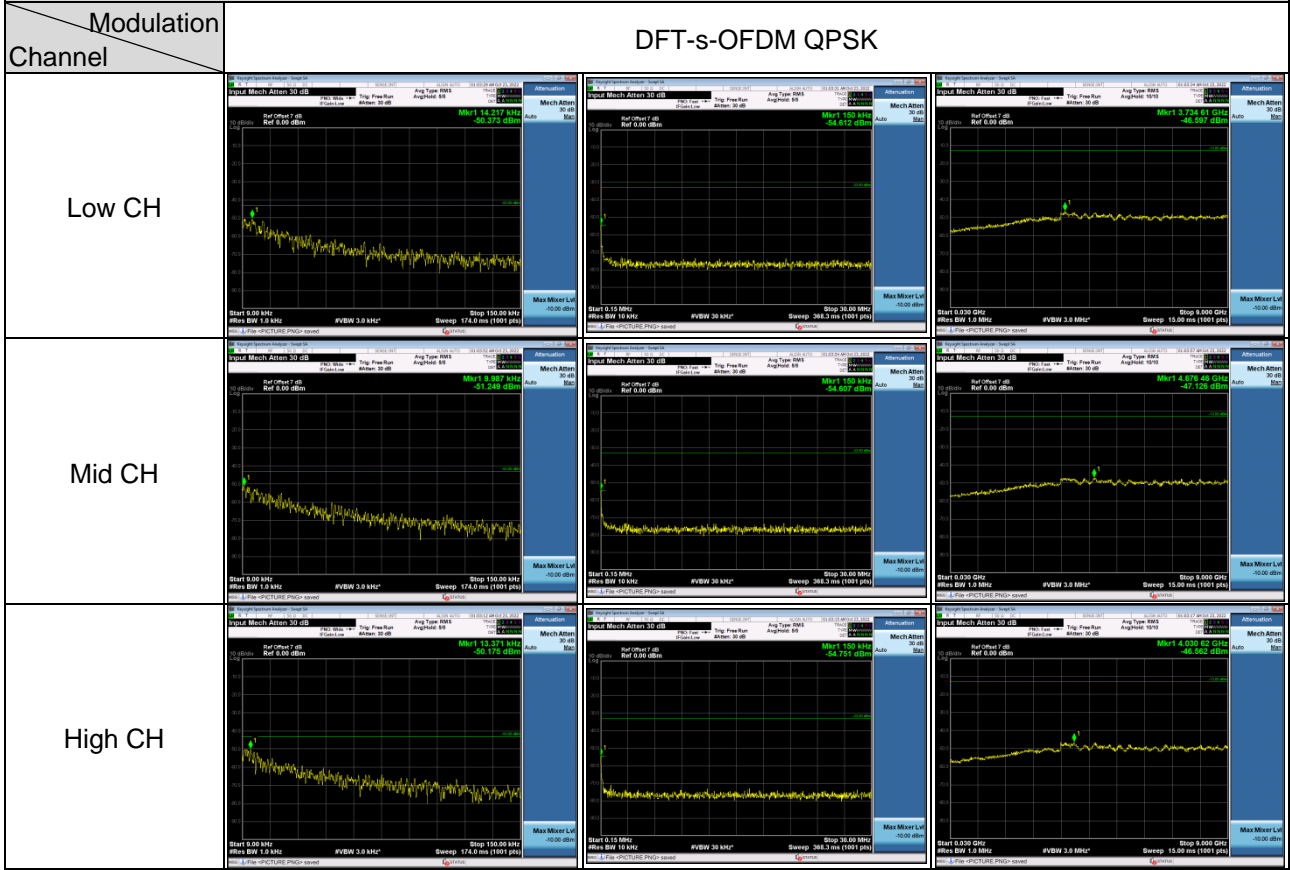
| Modulation / Channel | DFT-s-OFDM QPSK | | |
|---|---|---|---|
| Low CH | Input Mech Atten 30 dB; Trig: Free Run; Avg Type: RMS; Avg\|Hold: 5/5; Ref Offset 7 dB; Ref 0.00 dBm; Mkr1 14.217 kHz -50.373 dBm; Start 0.00 kHz; #Res BW 1.0 kHz; #VBW 3.0 kHz*; Stop 150.00 kHz; Sweep 174.0 ms (1001 pts); Attenuation; Mech Atten 30 dB; Auto; Man; Max Mixer Lvl -10.00 dBm; File <PICTURE.PNG> saved | Input Mech Atten 30 dB; Trig: Free Run; Avg Type: RMS; Avg\|Hold: 5/5; Ref Offset 7 dB; Ref 0.00 dBm; Mkr1 150 kHz -54.612 dBm; Start 0.15 MHz; #Res BW 10 kHz; #VBW 30 kHz*; Stop 30.00 MHz; Sweep 368.3 ms (1001 pts); Attenuation; Mech Atten 30 dB; Auto; Man; Max Mixer Lvl -10.00 dBm; File <PICTURE.PNG> saved | Input Mech Atten 30 dB; Avg Type: RMS; Avg\|Hold: 10/10; Ref Offset 7 dB; Ref 0.00 dBm; Mkr1 3.734 61 GHz -46.597 dBm; Start 0.030 GHz; #Res BW 1.0 MHz; #VBW 3.0 MHz*; Stop 9.000 GHz; Sweep 15.00 ms (1001 pts); Attenuation; Mech Atten 30 dB; Auto; Man; Max Mixer Lvl -10.00 dBm; File <PICTURE.PNG> saved |
| Mid CH | Input Mech Atten 30 dB; Trig: Free Run; Avg Type: RMS; Avg\|Hold: 5/5; Ref Offset 7 dB; Ref 0.00 dBm; Mkr1 9.987 kHz -51.249 dBm; Start 0.00 kHz; #Res BW 1.0 kHz; #VBW 3.0 kHz*; Stop 150.00 kHz; Sweep 174.0 ms (1001 pts); Attenuation; Mech Atten 30 dB; Auto; Man; Max Mixer Lvl -10.00 dBm; File <PICTURE.PNG> saved | Input Mech Atten 30 dB; Trig: Free Run; Avg Type: RMS; Avg\|Hold: 5/5; Ref Offset 7 dB; Ref 0.00 dBm; Mkr1 150 kHz -54.807 dBm; Start 0.15 MHz; #Res BW 10 kHz; #VBW 30 kHz*; Stop 30.00 MHz; Sweep 368.3 ms (1001 pts); Attenuation; Mech Atten 30 dB; Auto; Man; Max Mixer Lvl -10.00 dBm; File <PICTURE.PNG> saved | Input Mech Atten 30 dB; Avg Type: RMS; Avg\|Hold: 10/10; Ref Offset 7 dB; Ref 0.00 dBm; Mkr1 4.676 46 GHz -47.126 dBm; Start 0.030 GHz; #Res BW 1.0 MHz; #VBW 3.0 MHz*; Stop 9.000 GHz; Sweep 15.00 ms (1001 pts); Attenuation; Mech Atten 30 dB; Auto; Man; Max Mixer Lvl -10.00 dBm; File <PICTURE.PNG> saved |
| High CH | Input Mech Atten 30 dB; Trig: Free Run; Avg Type: RMS; Avg\|Hold: 5/5; Ref Offset 7 dB; Ref 0.00 dBm; Mkr1 13.371 kHz -50.175 dBm; Start 0.00 kHz; #Res BW 1.0 kHz; #VBW 3.0 kHz*; Stop 150.00 kHz; Sweep 174.0 ms (1001 pts); Attenuation; Mech Atten 30 dB; Auto; Man; Max Mixer Lvl -10.00 dBm; File <PICTURE.PNG> saved | Input Mech Atten 30 dB; Trig: Free Run; Avg Type: RMS; Avg\|Hold: 5/5; Ref Offset 7 dB; Ref 0.00 dBm; Mkr1 150 kHz -54.751 dBm; Start 0.15 MHz; #Res BW 10 kHz; #VBW 30 kHz*; Stop 30.00 MHz; Sweep 368.3 ms (1001 pts); Attenuation; Mech Atten 30 dB; Auto; Man; Max Mixer Lvl -10.00 dBm; File <PICTURE.PNG> saved | Input Mech Atten 30 dB; Avg Type: RMS; Avg\|Hold: 10/10; Ref Offset 7 dB; Ref 0.00 dBm; Mkr1 4.030 62 GHz -46.562 dBm; Start 0.030 GHz; #Res BW 1.0 MHz; #VBW 3.0 MHz*; Stop 9.000 GHz; Sweep 15.00 ms (1001 pts); Attenuation; Mech Atten 30 dB; Auto; Man; Max Mixer Lvl -10.00 dBm; File <PICTURE.PNG> saved |